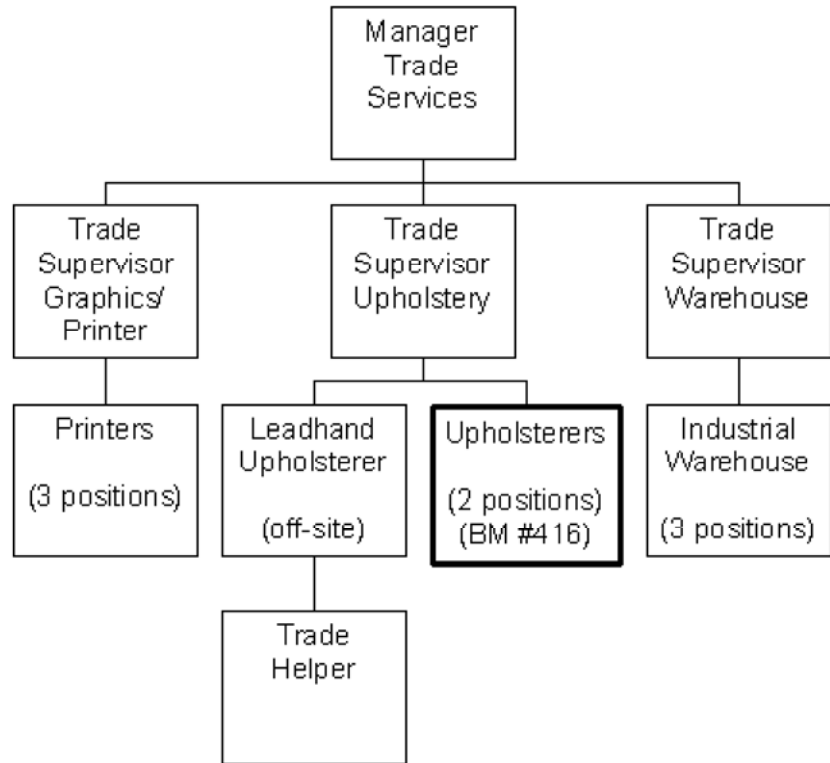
Manager Trade Services

Trade Supervisor Graphics/ Printer

Trade Supervisor Upholstery

Trade Supervisor Warehouse

Printers

(3 positions)

Leadhand Upholsterer

(off-site)

Upholsterers

(2 positions) (BM #416)

Industrial Warehouse

(3 positions)

Trade Helper